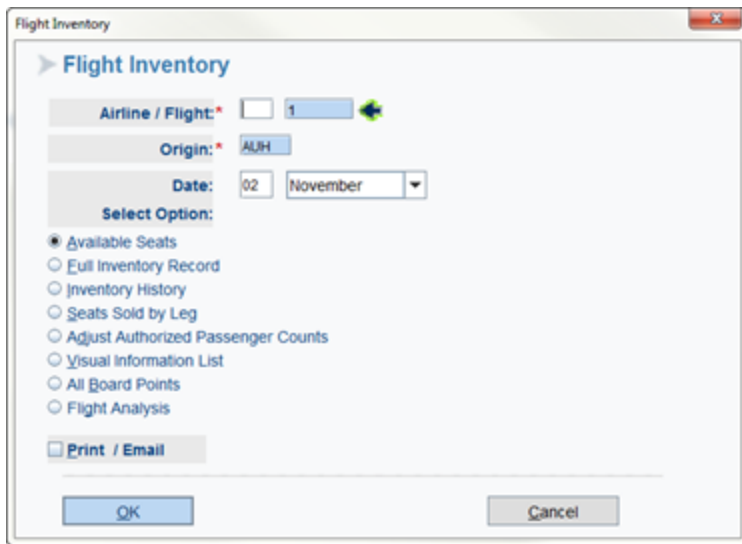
Flight Inventory

Flight Inventory

Airline / Flight:* 1

Origin:* AUH

Date: 02 November

Select Option:

Available Seats
Full Inventory Record
Inventory History
Seats Sold by Leg
Adjust Authorized Passenger Counts
Visual Information List
All Board Points
Flight Analysis

Print / Email

OK

Cancel